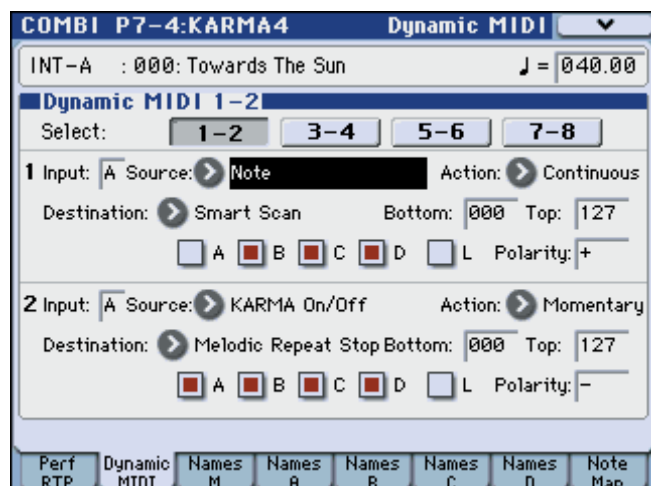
COMBI P7-4:KARMA4 Dynamic MIDI

INT-A : 000: Towards The Sun ♩ = 040.00

Dynamic MIDI 1-2

Select: 1-2 3-4 5-6 7-8

1 Input: A Source: Note Action: Continuous

Destination: Smart Scan Bottom: 000 Top: 127

A B C D L Polarity: +

2 Input: A Source: KARMA On/Off Action: Momentary

Destination: Melodic Repeat Stop Bottom: 000 Top: 127

A B C D L Polarity: –

Perf RTP | Dynamic MIDI | Names M | Names A | Names B | Names C | Names D | Note Map